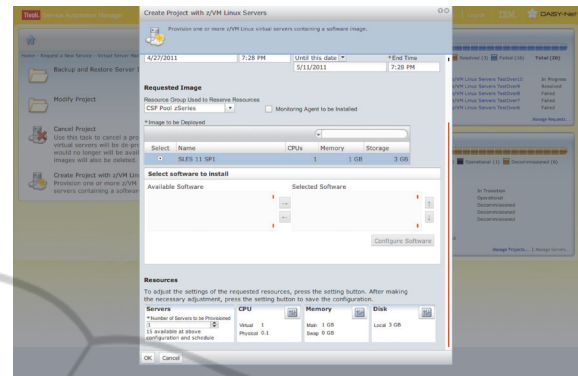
Tivoli. Service Automation Manager

Create Project with z/VM Linux Servers

Provision one or more z/VM Linux virtual servers containing a software image.

4/27/2011 | 7:28 PM | Until this date | * End Time
5/11/2011 | 7:28 PM

Requested Image

Resource Group Used to Reserve Resources
CSF Pool zSeries
Monitoring Agent to be Installed

* Image to be Deployed

| Select | Name | CPUs | Memory | Storage |
|---|---|---|---|---|
| | SLES 11 SP1 | 1 | 1 GB | 3 GB |

Select software to install

Available Software

Selected Software

Configure Software

Resources

To adjust the settings of the requested resources, press the setting button. After making the necessary adjustment, press the setting button to save the configuration.

Servers
* Number of Servers to be Provisioned
1
15 available at above configuration and schedule

CPU
Virtual 1
Physical 0.1

Memory
Main 1 GB
Swap 0 GB

Disk
Local 3 GB

OK Cancel

Home > Request a New Service > Virtual Server Ma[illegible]

Backup and Restore Server I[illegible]

Modify Project

Cancel Project
Use this task to cancel a pro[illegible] virtual servers will be de-pro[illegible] would no longer will be avail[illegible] images will also be deleted.

Create Project with z/VM Lin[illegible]
Provision one or more z/VM Lin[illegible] servers containing a softwar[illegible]

Logout IBM. DAISY-Net

Resolved (3) Failed (16) Total (20)

z/VM Linux Servers TestOvrl2 In Progress
z/VM Linux Servers TestOvr9 Resolved
z/VM Linux Servers TestOvr8 Failed
z/VM Linux Servers TestOvr7 Failed
z/VM Linux Servers TestOvr6 Failed

Manage Requests...

Operational (1) Decommissioned (6)

In Transition
Operational
Decommissioned
Decommissioned
Decommissioned
Decommissioned

Manage Projects... | Manage Servers...